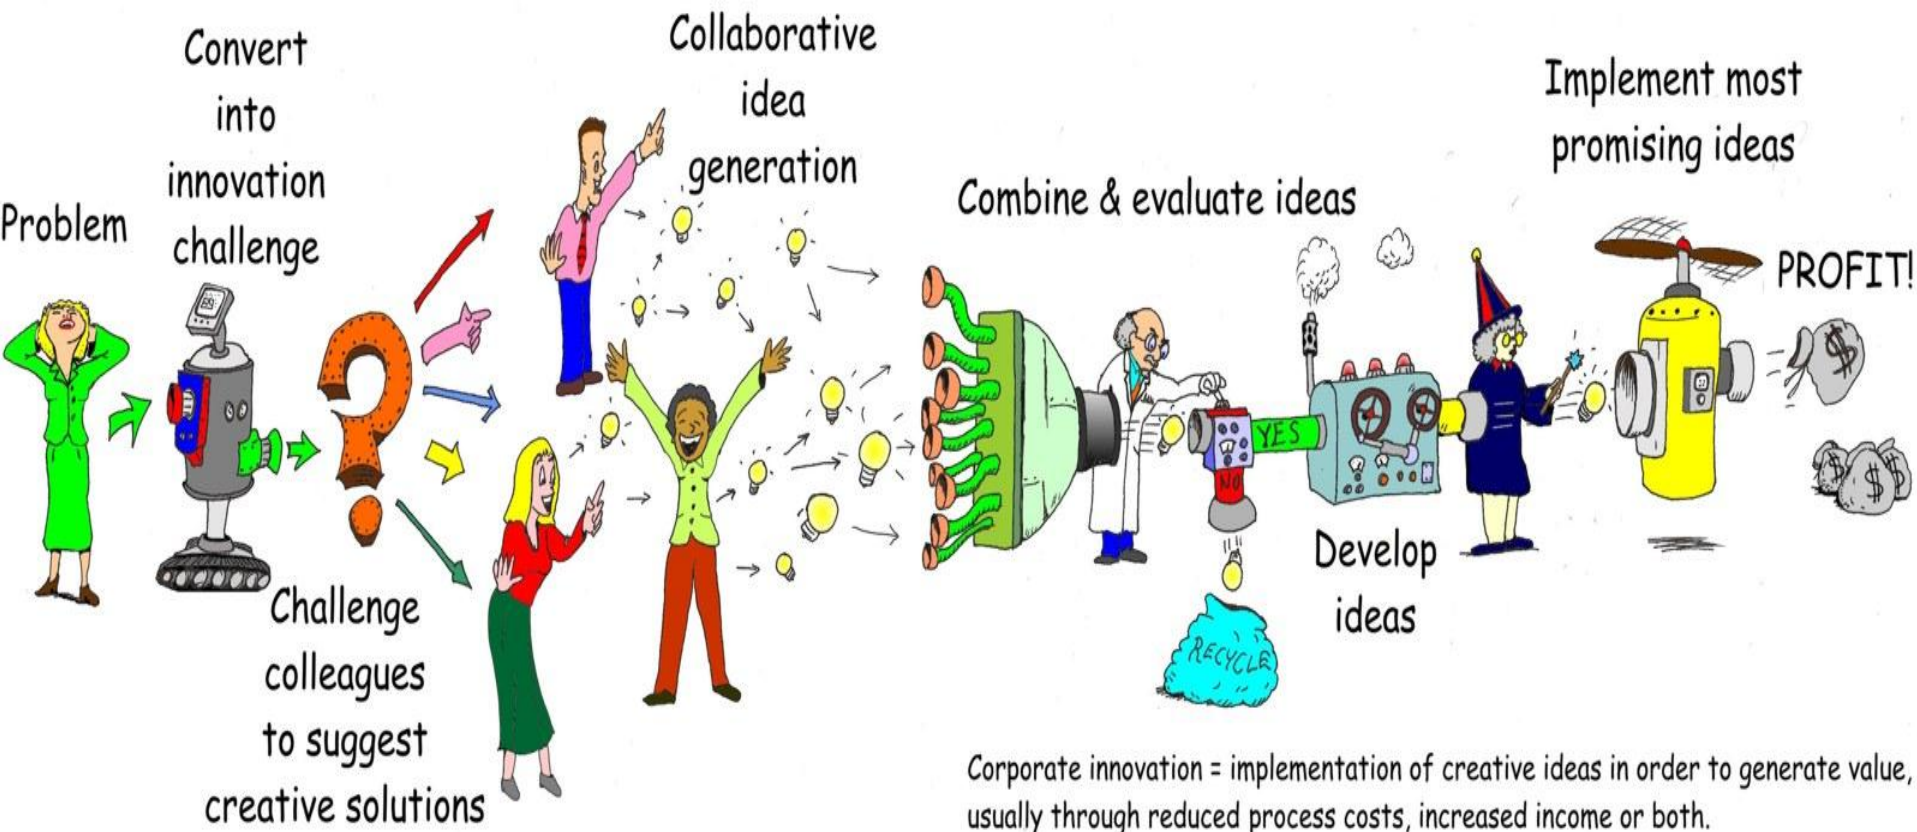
Problem

Convert into innovation challenge

Challenge colleagues to suggest creative solutions

Collaborative idea generation

Combine & evaluate ideas

YES

NO

RECYCLE

Develop ideas

Implement most promising ideas

PROFIT!

$

$

$

Corporate innovation = implementation of creative ideas in order to generate value, usually through reduced process costs, increased income or both.